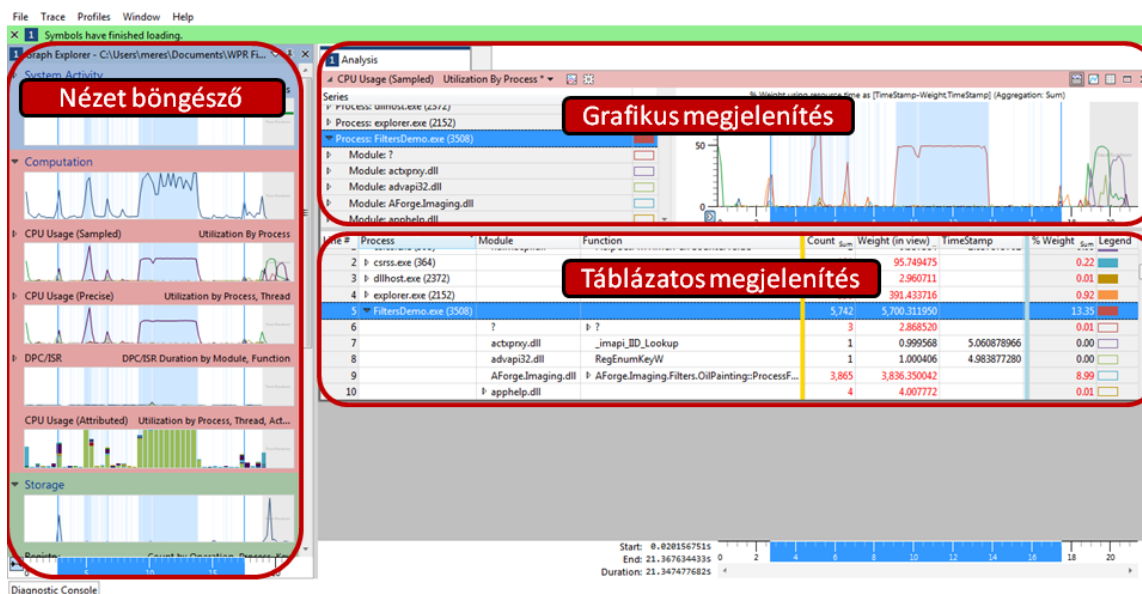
File Trace Profiles Window Help

Symbols have finished loading.

Graph Explorer - C:\Users\meres\Documents\WPR Fi...

System Activity

Nézet böngésző

Computation

CPU Usage (Sampled) Utilization By Process

CPU Usage (Precise) Utilization by Process, Thread

DPC/ISR DPC/ISR Duration by Module, Function

CPU Usage (Attributed) Utilization by Process, Thread, Act...

Storage

Analysis

CPU Usage (Sampled) Utilization By Process *

Series

Process: dllhost.exe (2372)

Process: explorer.exe (2152)

Process: FiltersDemo.exe (3508)

Module: ?

Module: actxprxy.dll

Module: advapi32.dll

Module: AForge.Imaging.dll

Module: apphelp.dll

Grafikus megjelenítés

% Weight using resource time as [TimeStamp-Weight,TimeStamp] (Aggregation: Sum)

Táblázatos megjelenítés

| Line # | Process | Module | Function | Count Sum | Weight (in view) | TimeStamp | % Weight Sum | Legend |
|---|---|---|---|---|---|---|---|---|
| 2 | csrss.exe (364) | | | | 95.749475 | | 0.22 | |
| 3 | dllhost.exe (2372) | | | | 2.960711 | | 0.01 | |
| 4 | explorer.exe (2152) | | | | 391.433716 | | 0.92 | |
| 5 | FiltersDemo.exe (3508) | | | 5,742 | 5,700.311950 | | 13.35 | |
| 6 | | ? | ? | 3 | 2.868520 | | 0.01 | |
| 7 | | actxprxy.dll | _imapi_IID_Lookup | 1 | 0.999568 | 5.060878966 | 0.00 | |
| 8 | | advapi32.dll | RegEnumKeyW | 1 | 1.000406 | 4.983877280 | 0.00 | |
| 9 | | AForge.Imaging.dll | AForge.Imaging.Filters.OilPainting::ProcessF... | 3,865 | 3,836.350042 | | 8.99 | |
| 10 | | apphelp.dll | | 4 | 4.007772 | | 0.01 | |

Start: 0.020156751s
End: 21.367634433s
Duration: 21.347477682s

Diagnostic Console